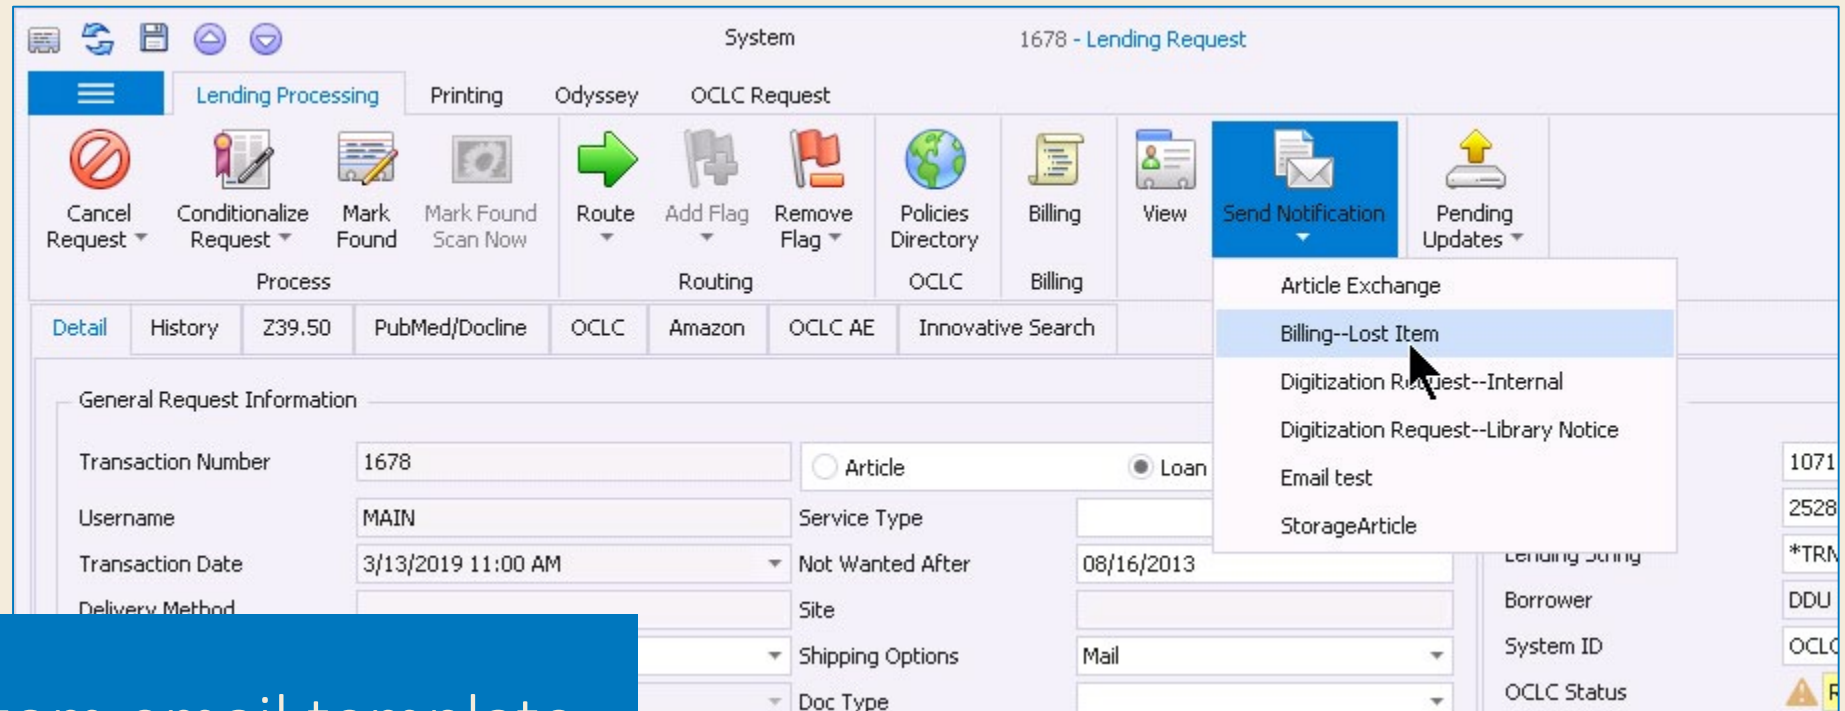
System

1678 - Lending Request

Lending Processing | Printing | Odyssey | OCLC Request

Cancel Request
Conditionalize Request
Mark Found
Mark Found Scan Now
Process

Route
Add Flag
Remove Flag
Routing

Policies Directory
OCLC

Billing
Billing

View

Send Notification

Pending Updates

Detail | History | Z39.50 | PubMed/Docline | OCLC | Amazon | OCLC AE | Innovative Search

Article Exchange
Billing--Lost Item
Digitization R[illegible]est--Internal
Digitization Request--Library Notice
Email test
StorageArticle

General Request Information

Transaction Number 1678
Article
Loan
Username MAIN
Service Type
Transaction Date 3/13/2019 11:00 AM
Not Wanted After 08/16/2013
Delivery Method
Site
Shipping Options Mail
Doc Type

1071
2528
Lending String *TRN
Borrower DDU
System ID OCLC
OCLC Status

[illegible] email template